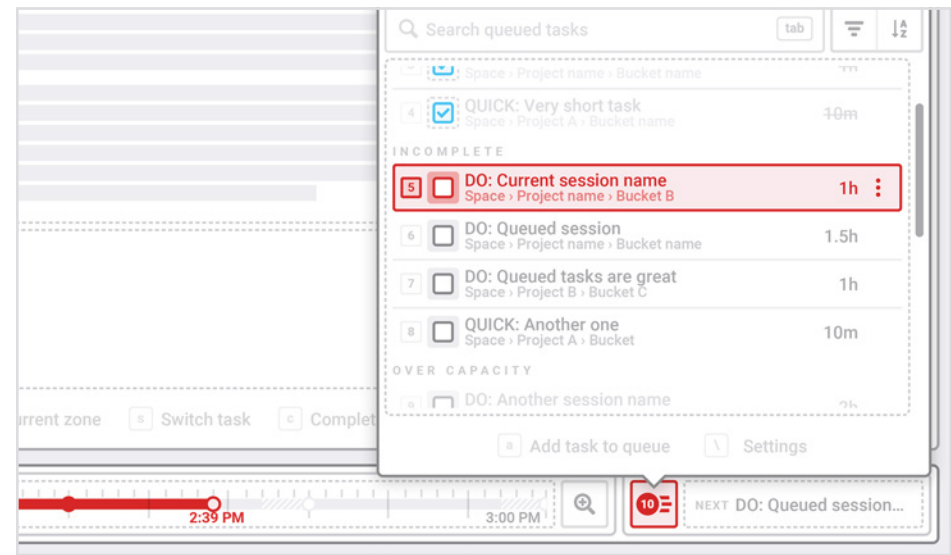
Search queued tasks tab

Space › Project name › Bucket name

4 QUICK: Very short task
Space › Project A › Bucket name 10m

INCOMPLETE

5 DO: Current session name
Space › Project name › Bucket B 1h

6 DO: Queued session
Space › Project name › Bucket name 1.5h

7 DO: Queued tasks are great
Space › Project B › Bucket C 1h

8 QUICK: Another one
Space › Project A › Bucket 10m

OVER CAPACITY

9 DO: Another session name 2h

a Add task to queue \ Settings

urrent zone s Switch task c Complet

2:39 PM 3:00 PM

10

NEXT DO: Queued session...